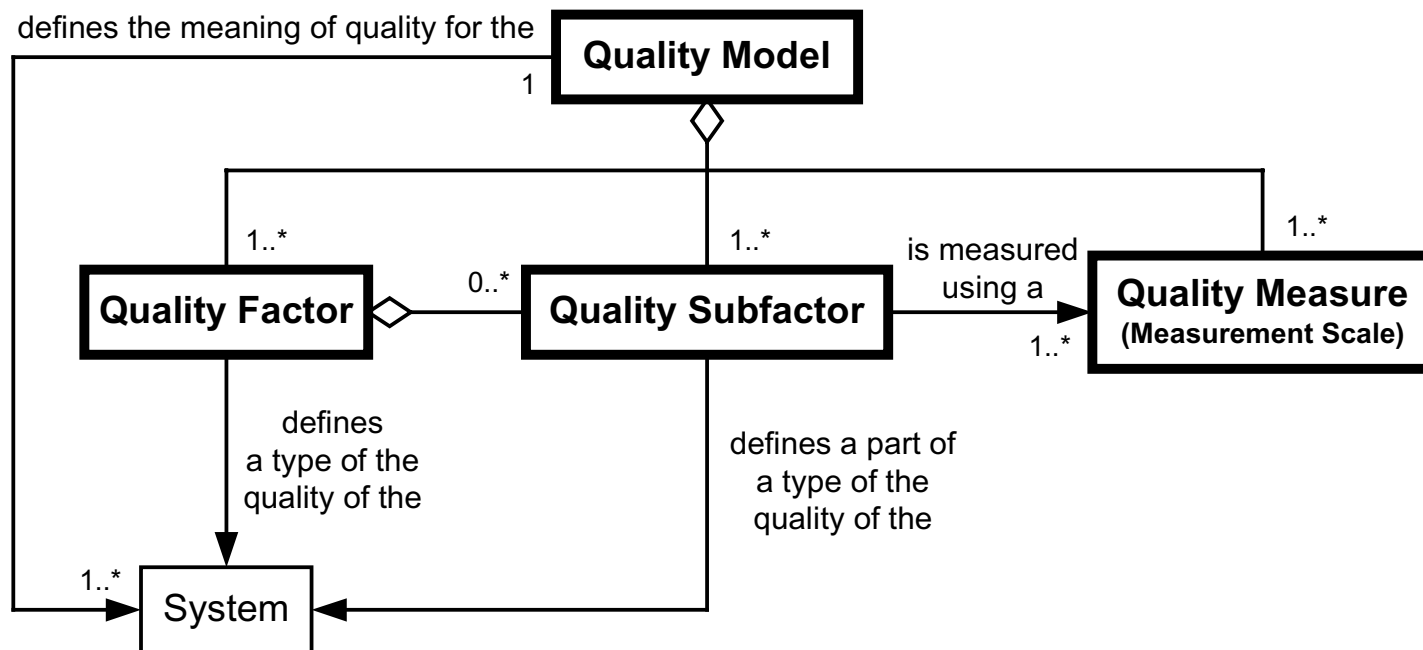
defines the meaning of quality for the

Quality Model

1

1..*

1..*

1..*

is measured using a

Quality Factor

0..*

Quality Subfactor

Quality Measure
(Measurement Scale)

1..*

defines a type of the quality of the

defines a part of a type of the quality of the

1..*

System